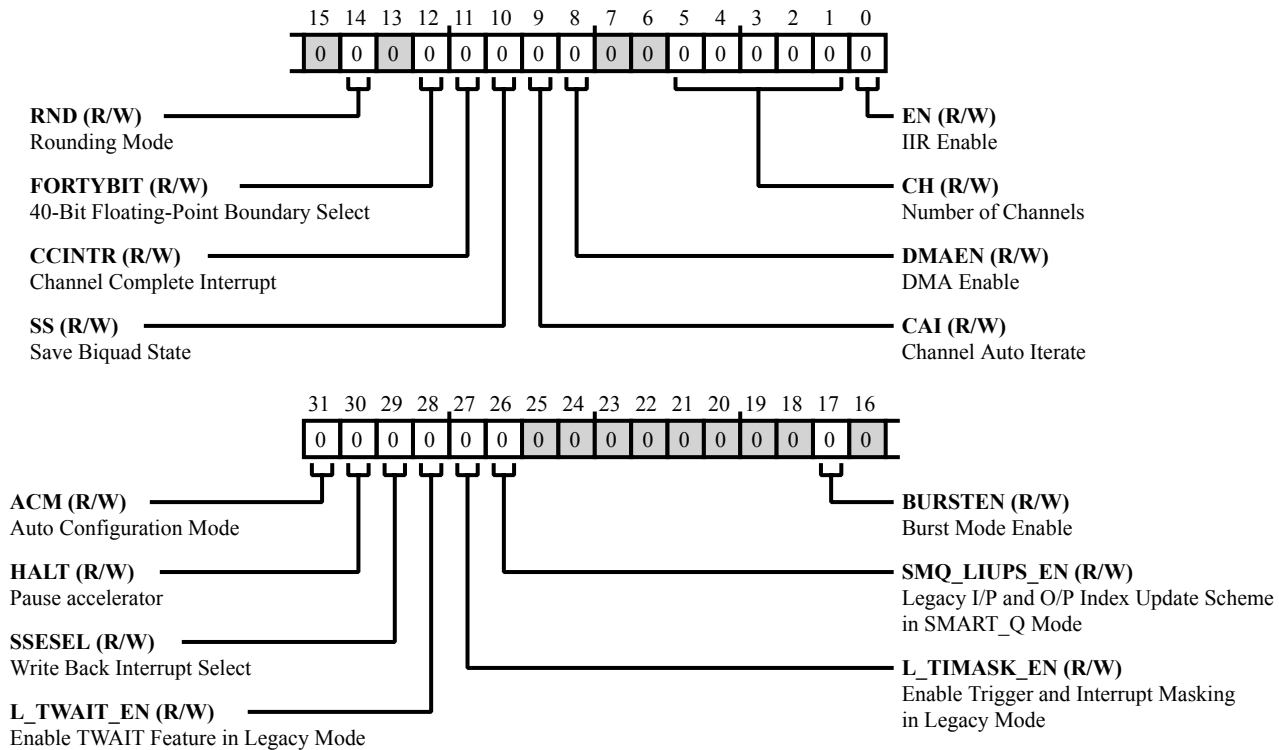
15 14 13 12 11 10 9 8 7 6 5 4 3 2 1 0

0 0 0 0 0 0 0 0 0 0 0 0 0 0 0 0

RND (R/W)
Rounding Mode

FORTYBIT (R/W)
40-Bit Floating-Point Boundary Select

CCINTR (R/W)
Channel Complete Interrupt

SS (R/W)
Save Biquad State

EN (R/W)
IIR Enable

CH (R/W)
Number of Channels

DMAEN (R/W)
DMA Enable

CAI (R/W)
Channel Auto Iterate

31 30 29 28 27 26 25 24 23 22 21 20 19 18 17 16

0 0 0 0 0 0 0 0 0 0 0 0 0 0 0 0

ACM (R/W)
Auto Configuration Mode

HALT (R/W)
Pause accelerator

SSESEL (R/W)
Write Back Interrupt Select

L_TWAIT_EN (R/W)
Enable TWAIT Feature in Legacy Mode

BURSTEN (R/W)
Burst Mode Enable

SMQ_LIUPS_EN (R/W)
Legacy I/P and O/P Index Update Scheme in SMART_Q Mode

L_TIMASK_EN (R/W)
Enable Trigger and Interrupt Masking in Legacy Mode